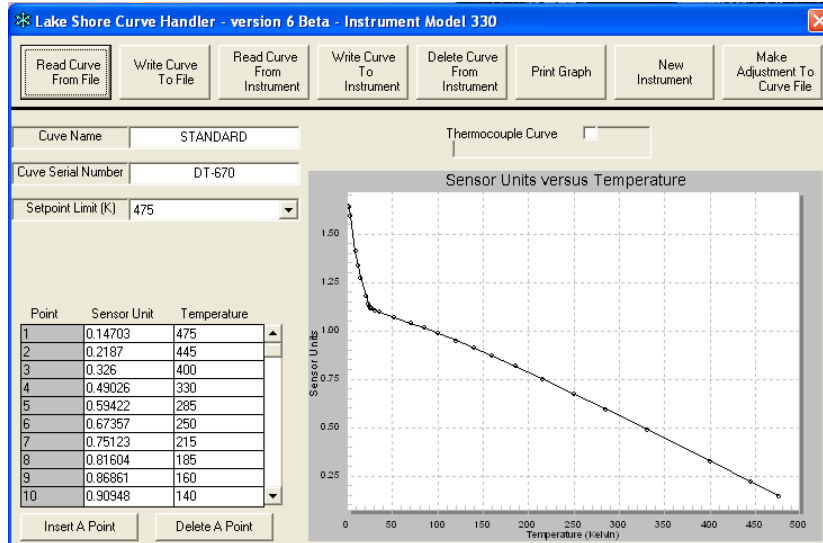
Lake Shore Curve Handler - version 6 Beta - Instrument Model 330

Read Curve From File | Write Curve To File | Read Curve From Instrument | Write Curve To Instrument | Delete Curve From Instrument | Print Graph | New Instrument | Make Adjustment To Curve File

Cuve Name: STANDARD

Thermocouple Curve

Cuve Serial Number: DT-670

Setpoint Limit (K): 475

Sensor Units versus Temperature

| Point | Sensor Unit | Temperature |
|---|---|---|
| 1 | 0.14703 | 475 |
| 2 | 0.2187 | 445 |
| 3 | 0.326 | 400 |
| 4 | 0.49026 | 330 |
| 5 | 0.59422 | 285 |
| 6 | 0.67357 | 250 |
| 7 | 0.75123 | 215 |
| 8 | 0.81604 | 185 |
| 9 | 0.86861 | 160 |
| 10 | 0.90948 | 140 |

Insert A Point | Delete A Point

Sensor Units
1.50
1.25
1.00
0.75
0.50
0.25

0 50 100 150 200 250 300 350 400 450 500
Temperature (Kelvin)